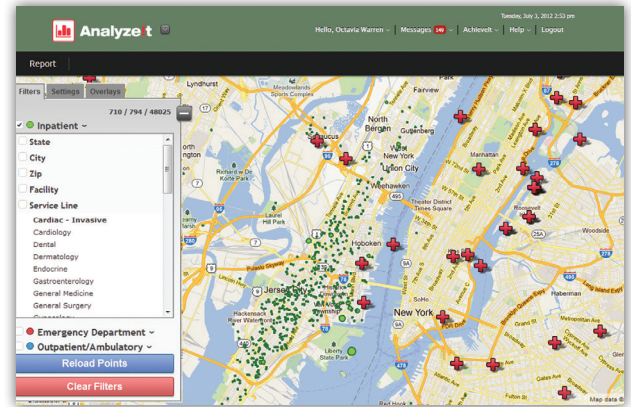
Analyze it

Tuesday, July 3, 2012 2:53 pm

Hello, Octavia Warren | Messages 149 | Achieveit | Help | Logout

Report

Filters Settings Overlays

710 / 794 / 48025

Inpatient

State
City
Zip
Facility
Service Line
Cardiac - Invasive
Cardiology
Dental
Dermatology
Endocrine
Gastroenterology
General Medicine
General Surgery

Emergency Department
Outpatient/Ambulatory

Reload Points

Clear Filters

Lyndhurst
Fairview
North Bergen
Guttenberg
Secaucus
New York
Union City
Weehawken
Hoboken
Jersey City
New York
SoHo
Manhattan
Astoria
Woodside
Maspeth
Liberty State Park
Laurel Hill Park
Hackensack
Meadowlands Sports Complex
Richard W. DeKorte Park
Theater District
Times Square
Roosevelt
Sunnyside
Ridgewood
Williamsburg
Greenpoint
Map data ©